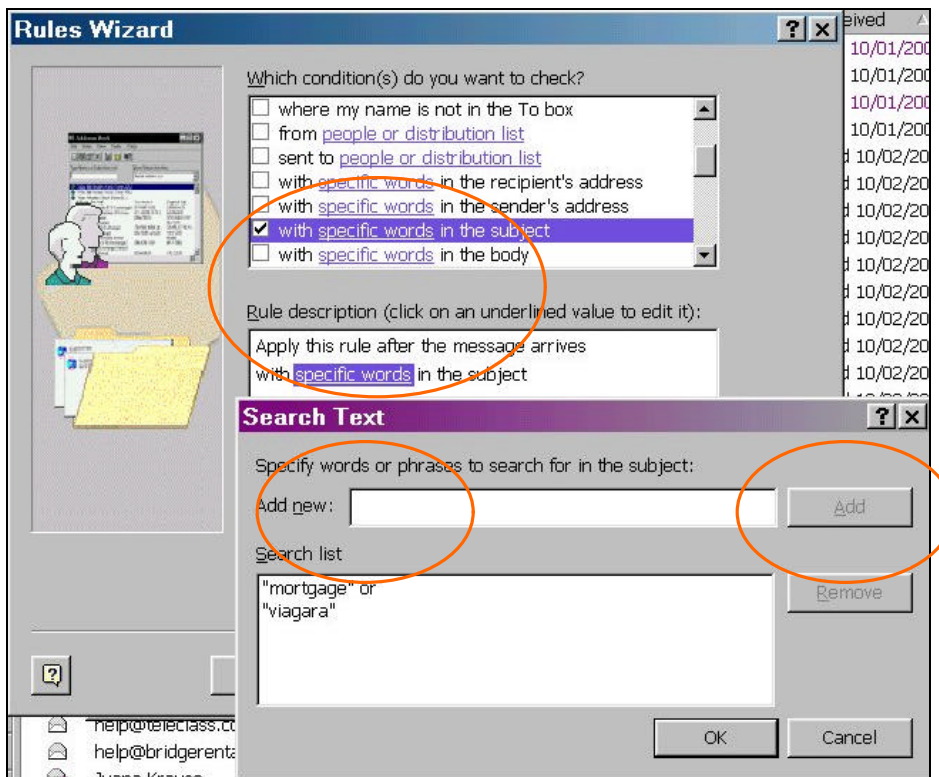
Rules Wizard

?
×

eived

10/01/200
10/01/200
10/01/200
10/01/200
10/02/20
10/02/20
10/02/20
10/02/20
10/02/20
10/02/20
10/02/20
10/02/20
10/02/20

Which condition(s) do you want to check?

where my name is not in the To box
from people or distribution list
sent to people or distribution list
with specific words in the recipient's address
with specific words in the sender's address
with specific words in the subject
with specific words in the body

Rule description (click on an underlined value to edit it):

Apply this rule after the message arrives
with specific words in the subject

Search Text

?
×

Specify words or phrases to search for in the subject:

Add new:

Add

Search list

"mortgage" or
"viagara"

Remove

OK

Cancel

help@teleclass.co
help@bridgerenta
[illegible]